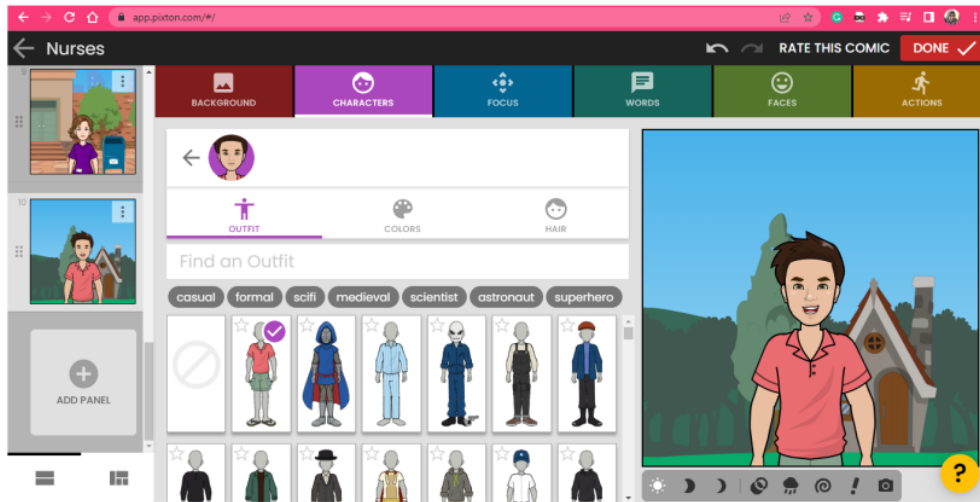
app.pixton.com/#/

Nurses

RATE THIS COMIC

DONE

9

10

ADD PANEL

BACKGROUND

CHARACTERS

FOCUS

WORDS

FACES

ACTIONS

OUTFIT

COLORS

HAIR

Find an Outfit

casual

formal

scifi

medieval

scientist

astronaut

superhero

?